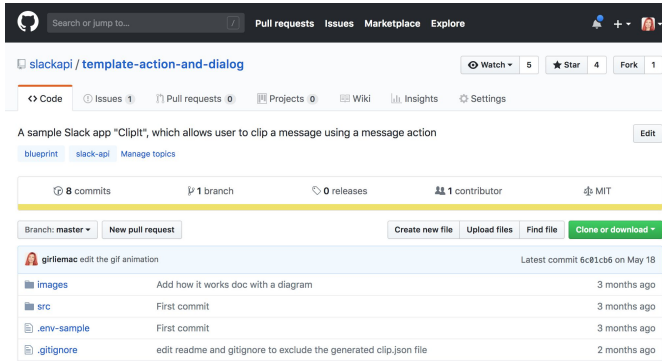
Search or jump to... / Pull requests Issues Marketplace Explore

slackapi / template-action-and-dialog

Watch 5 Star 4 Fork 1

Code Issues 1 Pull requests 0 Projects 0 Wiki Insights Settings

A sample Slack app "ClipIt", which allows user to clip a message using a message action

Edit

blueprint slack-api Manage topics

8 commits 1 branch 0 releases 1 contributor MIT

Branch: master New pull request Create new file Upload files Find file Clone or download

girliemac edit the gif animation Latest commit 6c01cb6 on May 18

| | | |
|---|---|---|
| images | Add how it works doc with a diagram | 3 months ago |
| src | First commit | 3 months ago |
| .env-sample | First commit | 3 months ago |
| .gitignore | edit readme and gitignore to exclude the generated clip.json file | 2 months ago |